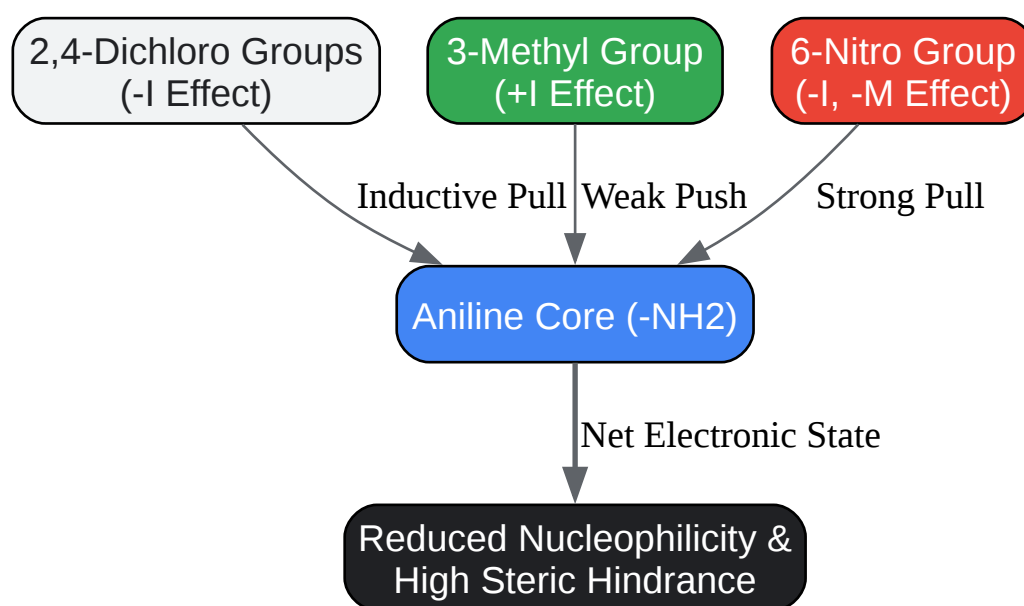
2,4-Dichloro Groups
(-I Effect)

3-Methyl Group
(+I Effect)

6-Nitro Group
(-I, -M Effect)

Inductive Pull

Weak Push

Strong Pull

Aniline Core (-NH2)

Net Electronic State

Reduced Nucleophilicity &
High Steric Hindrance